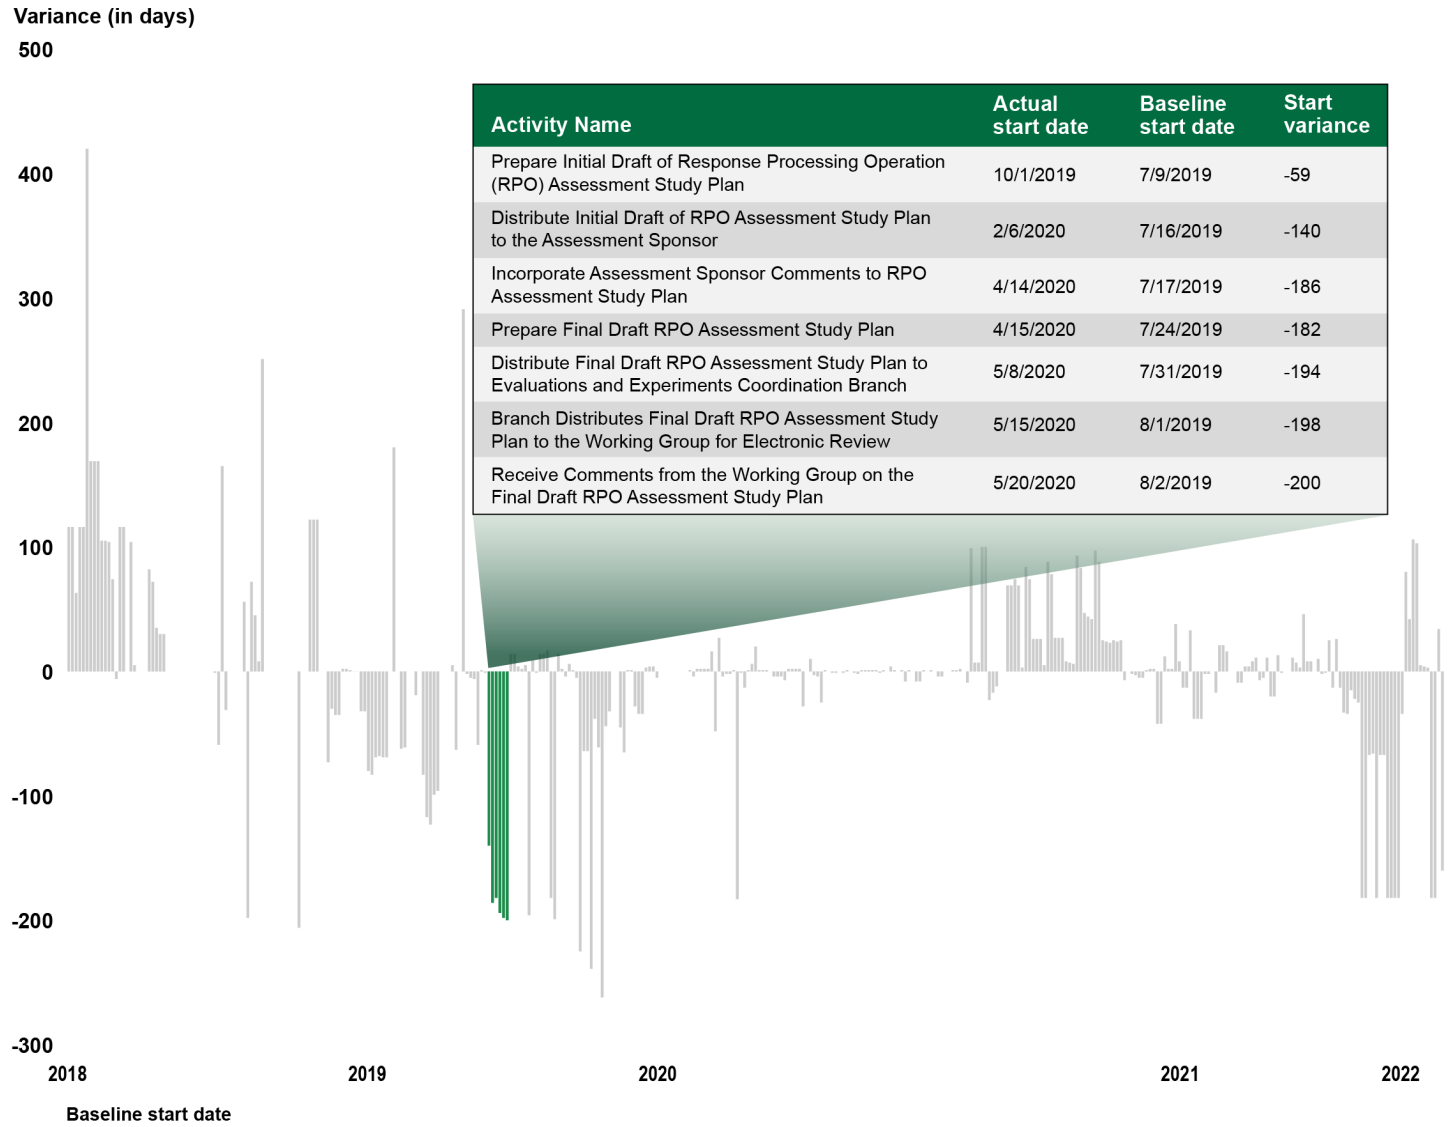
Variance (in days)

500

400

300

200

100

0

-100

-200

-300

| Activity Name | Actual start date | Baseline start date | Start variance |
|---|---|---|---|
| Prepare Initial Draft of Response Processing Operation (RPO) Assessment Study Plan | 10/1/2019 | 7/9/2019 | -59 |
| Distribute Initial Draft of RPO Assessment Study Plan to the Assessment Sponsor | 2/6/2020 | 7/16/2019 | -140 |
| Incorporate Assessment Sponsor Comments to RPO Assessment Study Plan | 4/14/2020 | 7/17/2019 | -186 |
| Prepare Final Draft RPO Assessment Study Plan | 4/15/2020 | 7/24/2019 | -182 |
| Distribute Final Draft RPO Assessment Study Plan to Evaluations and Experiments Coordination Branch | 5/8/2020 | 7/31/2019 | -194 |
| Branch Distributes Final Draft RPO Assessment Study Plan to the Working Group for Electronic Review | 5/15/2020 | 8/1/2019 | -198 |
| Receive Comments from the Working Group on the Final Draft RPO Assessment Study Plan | 5/20/2020 | 8/2/2019 | -200 |

2018

2019

2020

2021

2022

Baseline start date